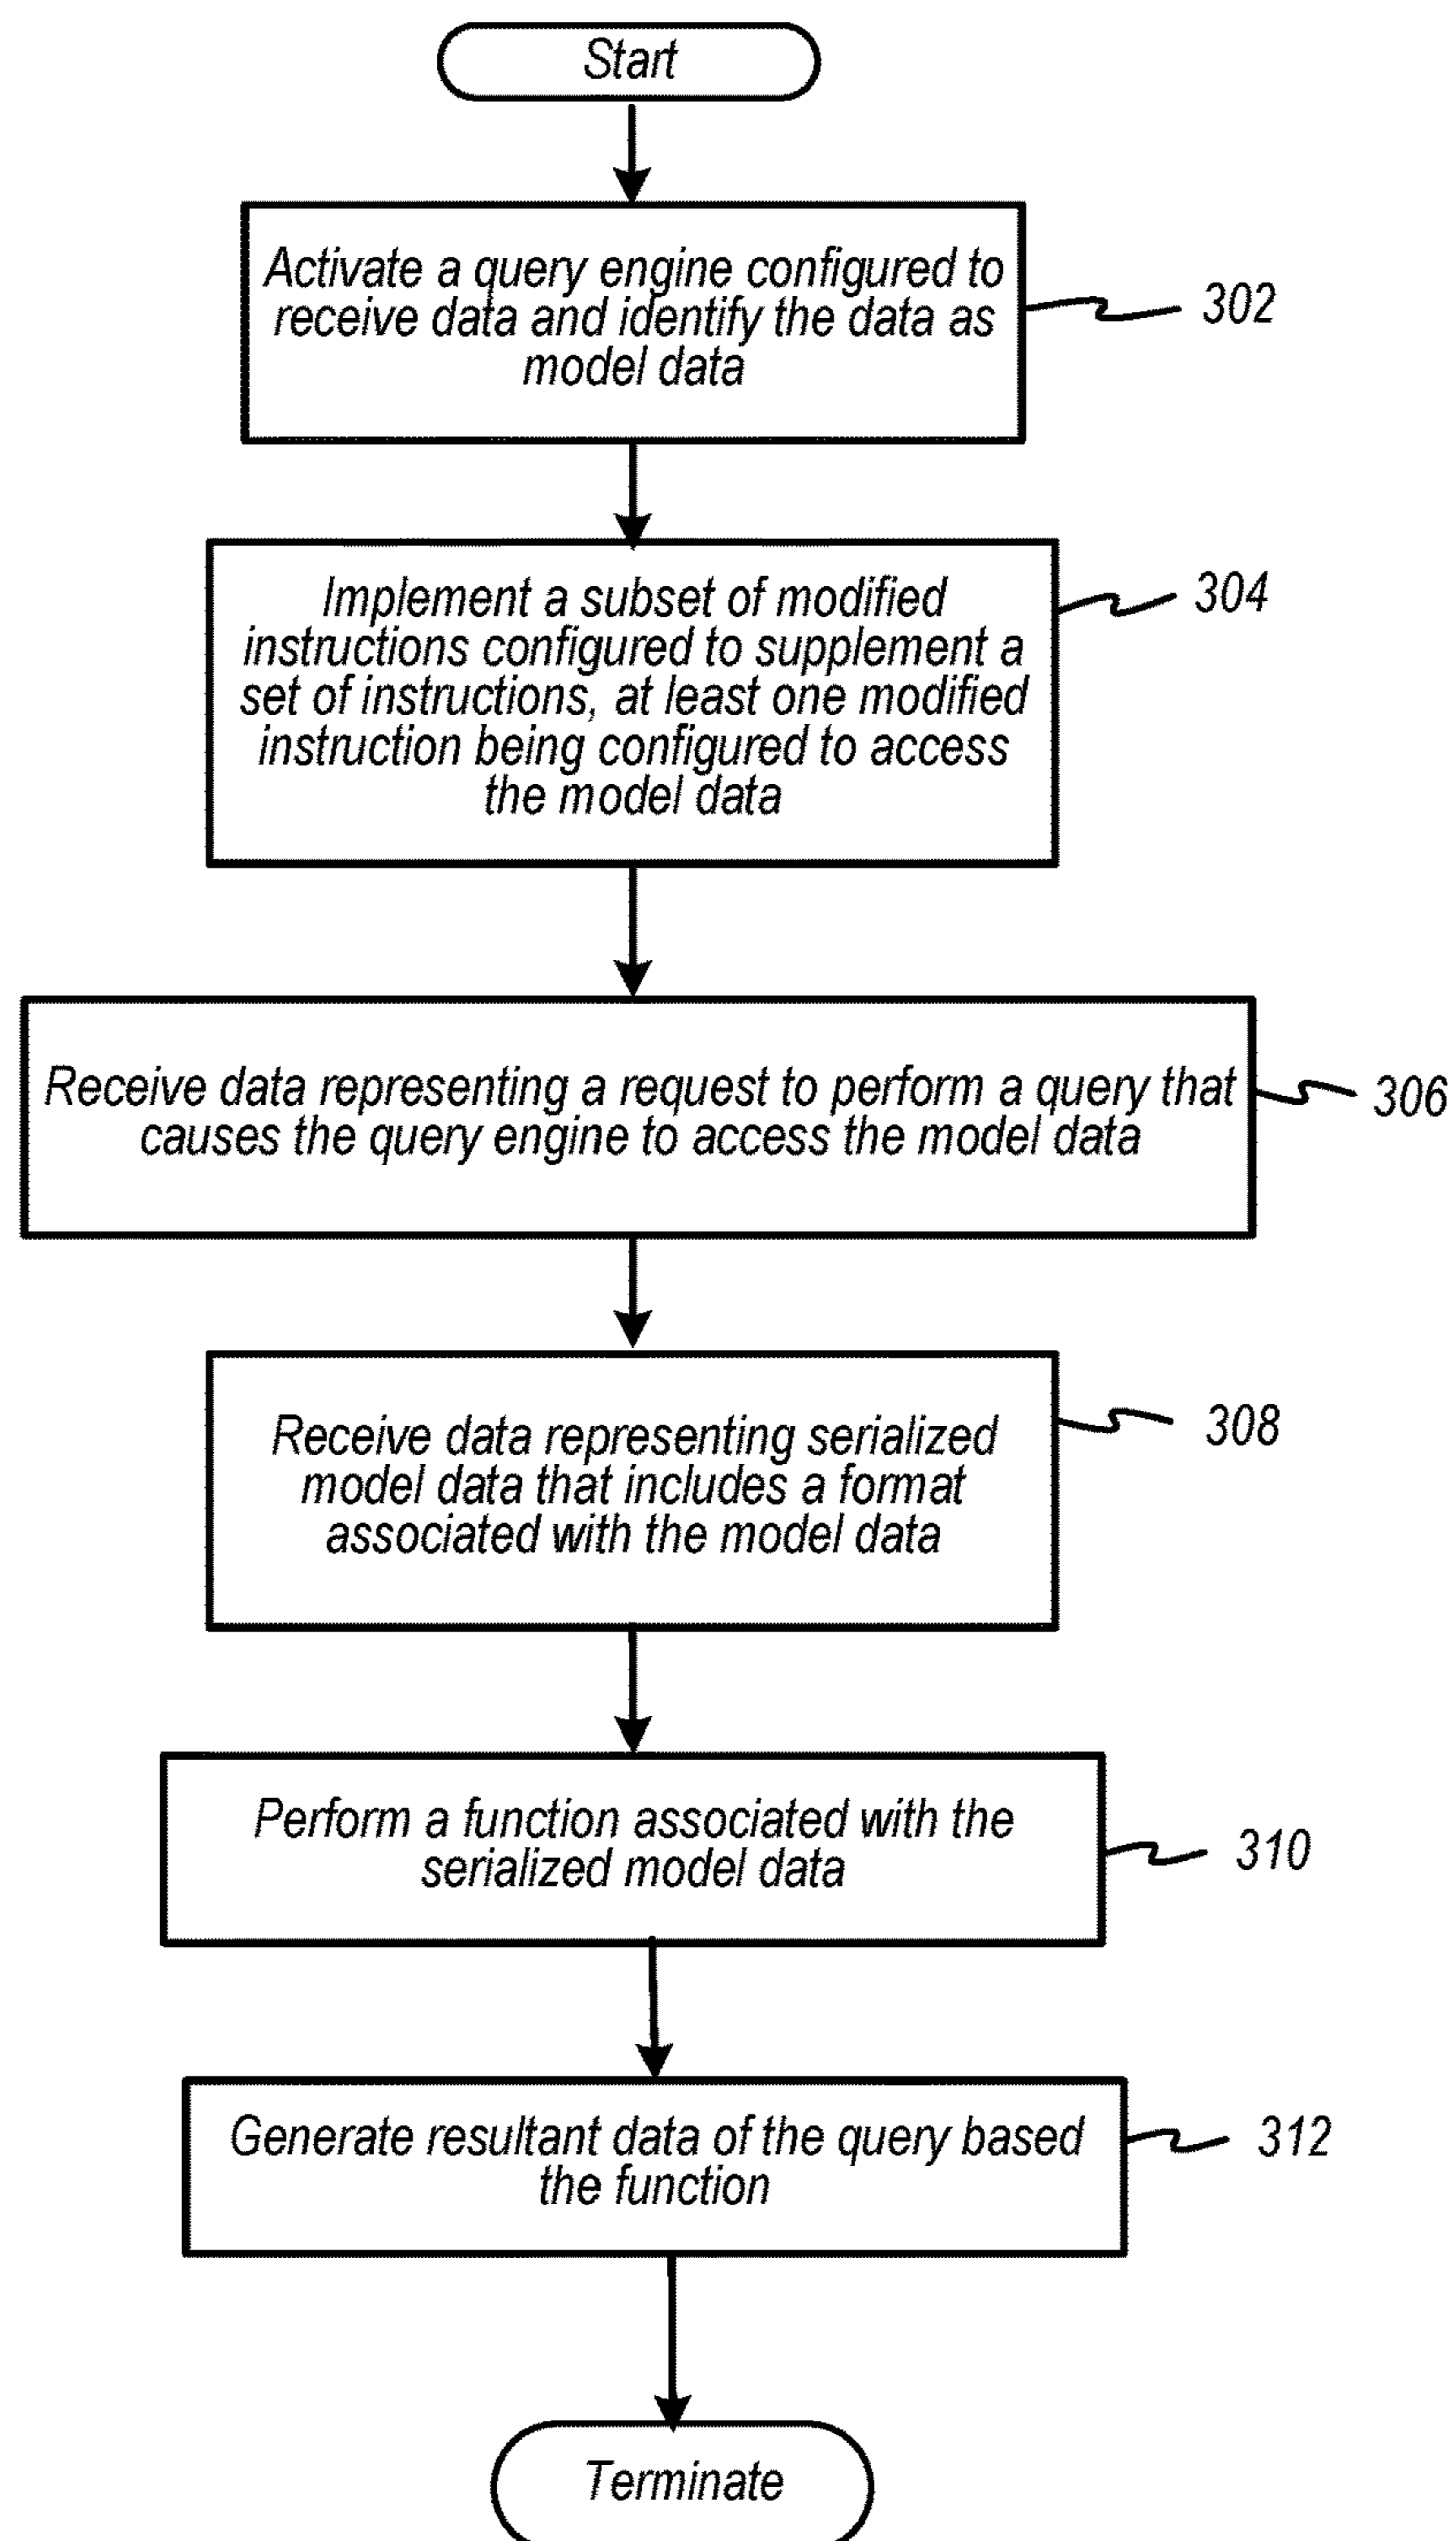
Start

Activate a query engine configured to receive data and identify the data as model data

302

Implement a subset of modified instructions configured to supplement a set of instructions, at least one modified instruction being configured to access the model data

304

Receive data representing a request to perform a query that causes the query engine to access the model data

306

Receive data representing serialized model data that includes a format associated with the model data

308

Perform a function associated with the serialized model data

310

Generate resultant data of the query based the function

312

Terminate